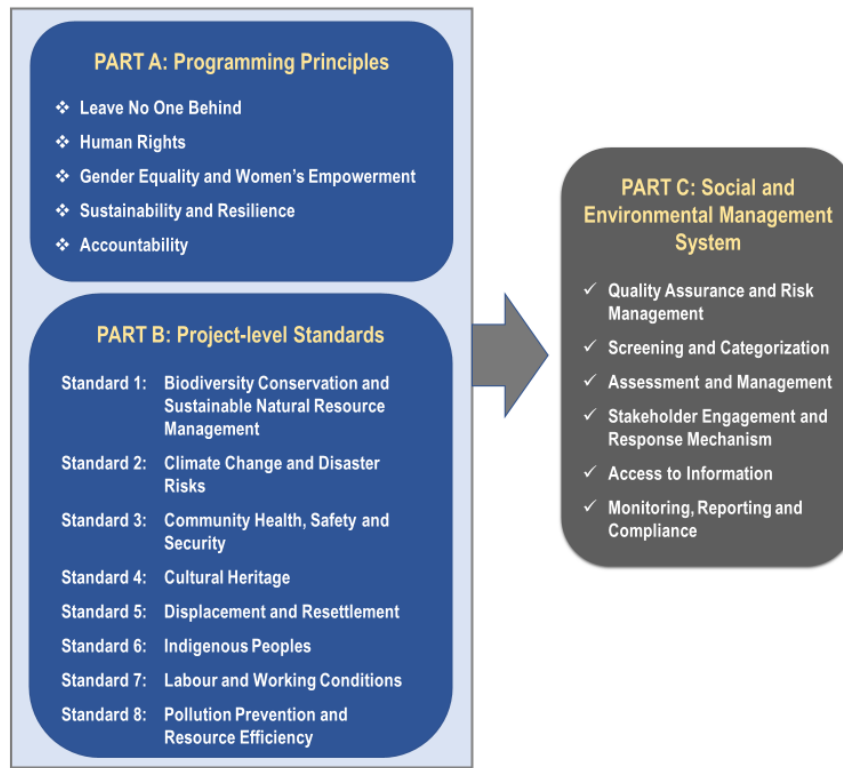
PART A: Programming Principles

❖ Leave No One Behind
❖ Human Rights
❖ Gender Equality and Women's Empowerment
❖ Sustainability and Resilience
❖ Accountability

PART B: Project-level Standards

Standard 1: Biodiversity Conservation and Sustainable Natural Resource Management
Standard 2: Climate Change and Disaster Risks
Standard 3: Community Health, Safety and Security
Standard 4: Cultural Heritage
Standard 5: Displacement and Resettlement
Standard 6: Indigenous Peoples
Standard 7: Labour and Working Conditions
Standard 8: Pollution Prevention and Resource Efficiency

PART C: Social and Environmental Management System

✓ Quality Assurance and Risk Management
✓ Screening and Categorization
✓ Assessment and Management
✓ Stakeholder Engagement and Response Mechanism
✓ Access to Information
✓ Monitoring, Reporting and Compliance